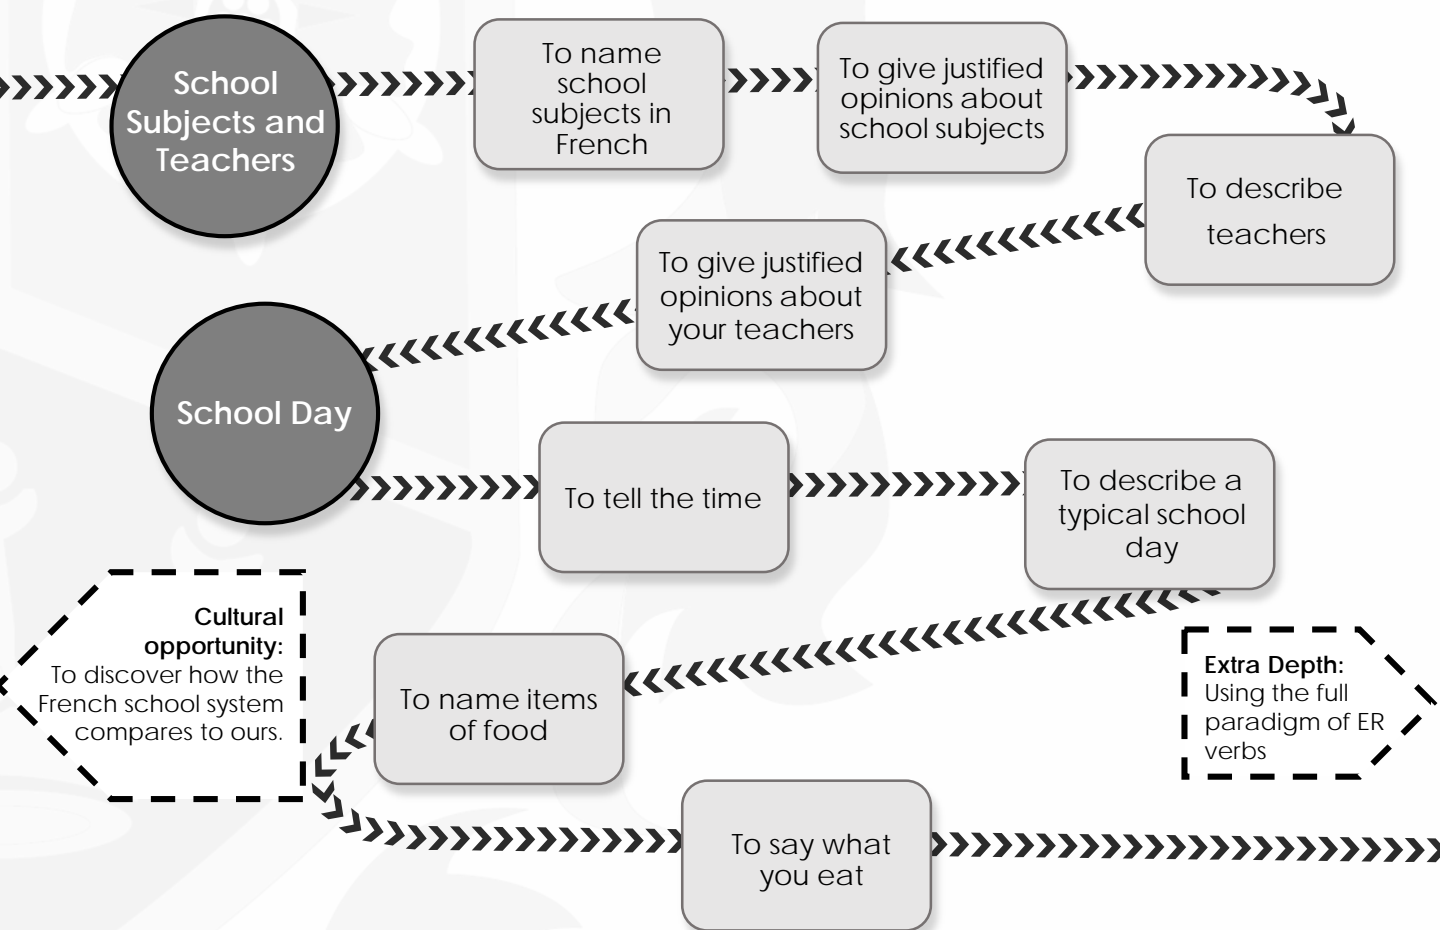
School Subjects and Teachers

To name school subjects in French

To give justified opinions about school subjects

To describe teachers

To give justified opinions about your teachers

School Day

To tell the time

To describe a typical school day

Cultural opportunity: To discover how the French school system compares to ours.

To name items of food

Extra Depth: Using the full paradigm of ER verbs

To say what you eat